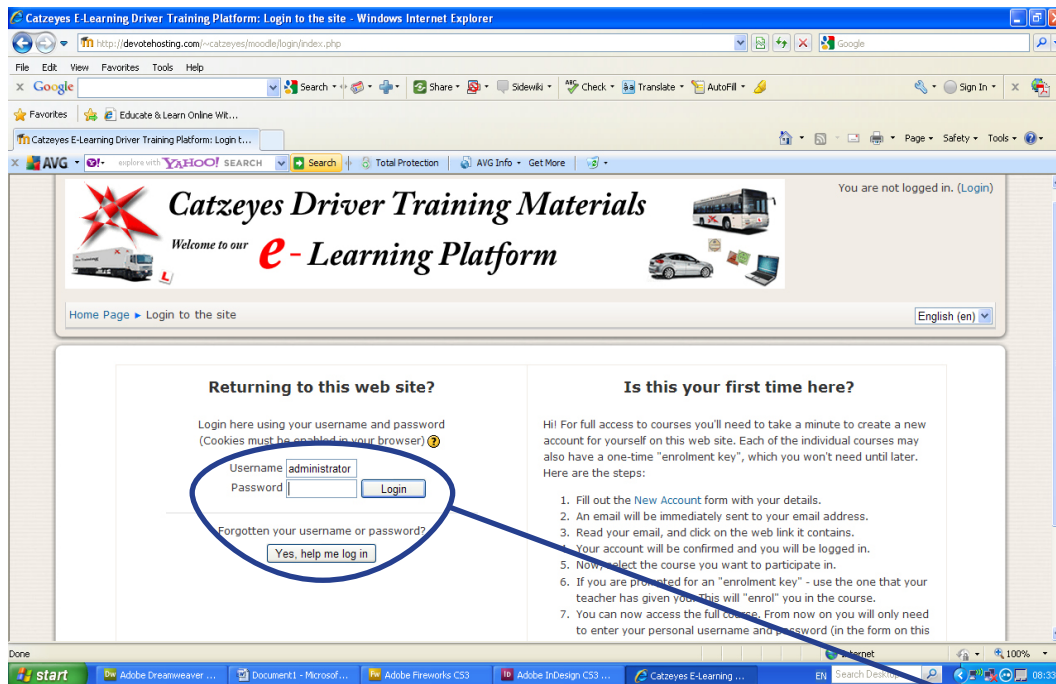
Catzeyes E-Learning Driver Training Platform: Login to the site - Windows Internet Explorer

http://devotehosting.com/~catzeyes/moodle/login/index.php

Google

File Edit View Favorites Tools Help

Google Search Share Sidewiki Check Translate AutoFill Sign In

Favorites Educate & Learn Online Wit...

Catzeyes E-Learning Driver Training Platform: Login t...

Page Safety Tools

AVG explore with YAHOO! SEARCH Search Total Protection AVG Info Get More

You are not logged in. (Login)

Catzeyes Driver Training Materials

Welcome to our e-Learning Platform

Home Page ► Login to the site

English (en)

Returning to this web site?

Login here using your username and password
(Cookies must be enabled in your browser)

Username administrator
Password
Login

Forgotten your username or password?
Yes, help me log in

Is this your first time here?

Hi! For full access to courses you'll need to take a minute to create a new account for yourself on this web site. Each of the individual courses may also have a one-time "enrolment key", which you won't need until later. Here are the steps:

1. Fill out the New Account form with your details.
2. An email will be immediately sent to your email address.
3. Read your email, and click on the web link it contains.
4. Your account will be confirmed and you will be logged in.
5. Now, select the course you want to participate in.
6. If you are prompted for an "enrolment key" - use the one that your teacher has given you. This will "enrol" you in the course.
7. You can now access the full course. From now on you will only need to enter your personal username and password (in the form on this

Done

Internet 100%

start Adobe Dreamweaver ... Document1 - Microsof... Adobe Fireworks CS3 Adobe InDesign CS3 ... Catzeyes E-Learning ... EN Search Desktop 08:33